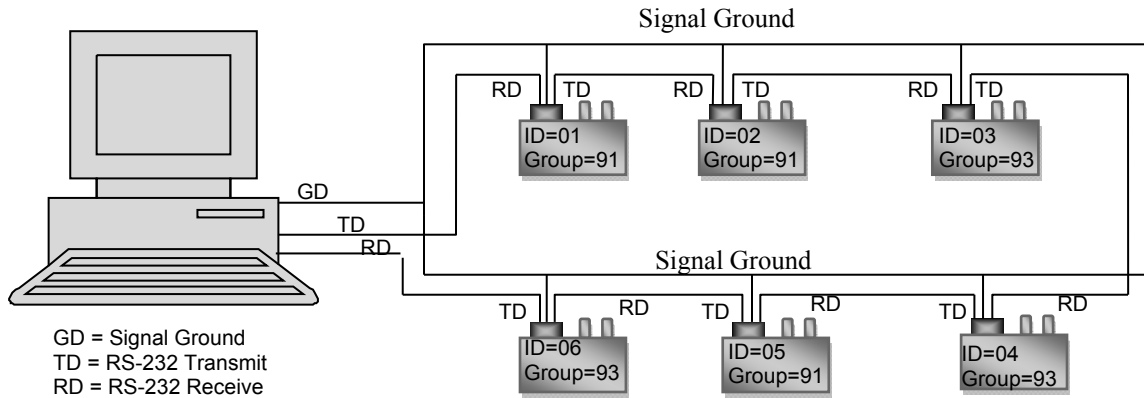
Signal Ground

RD TD
ID=01
Group=91

RD TD
ID=02
Group=91

RD TD
ID=03
Group=93

GD
TD
RD

Signal Ground

TD RD
ID=06
Group=93

TD RD
ID=05
Group=91

TD RD
ID=04
Group=93

GD = Signal Ground
TD = RS-232 Transmit
RD = RS-232 Receive